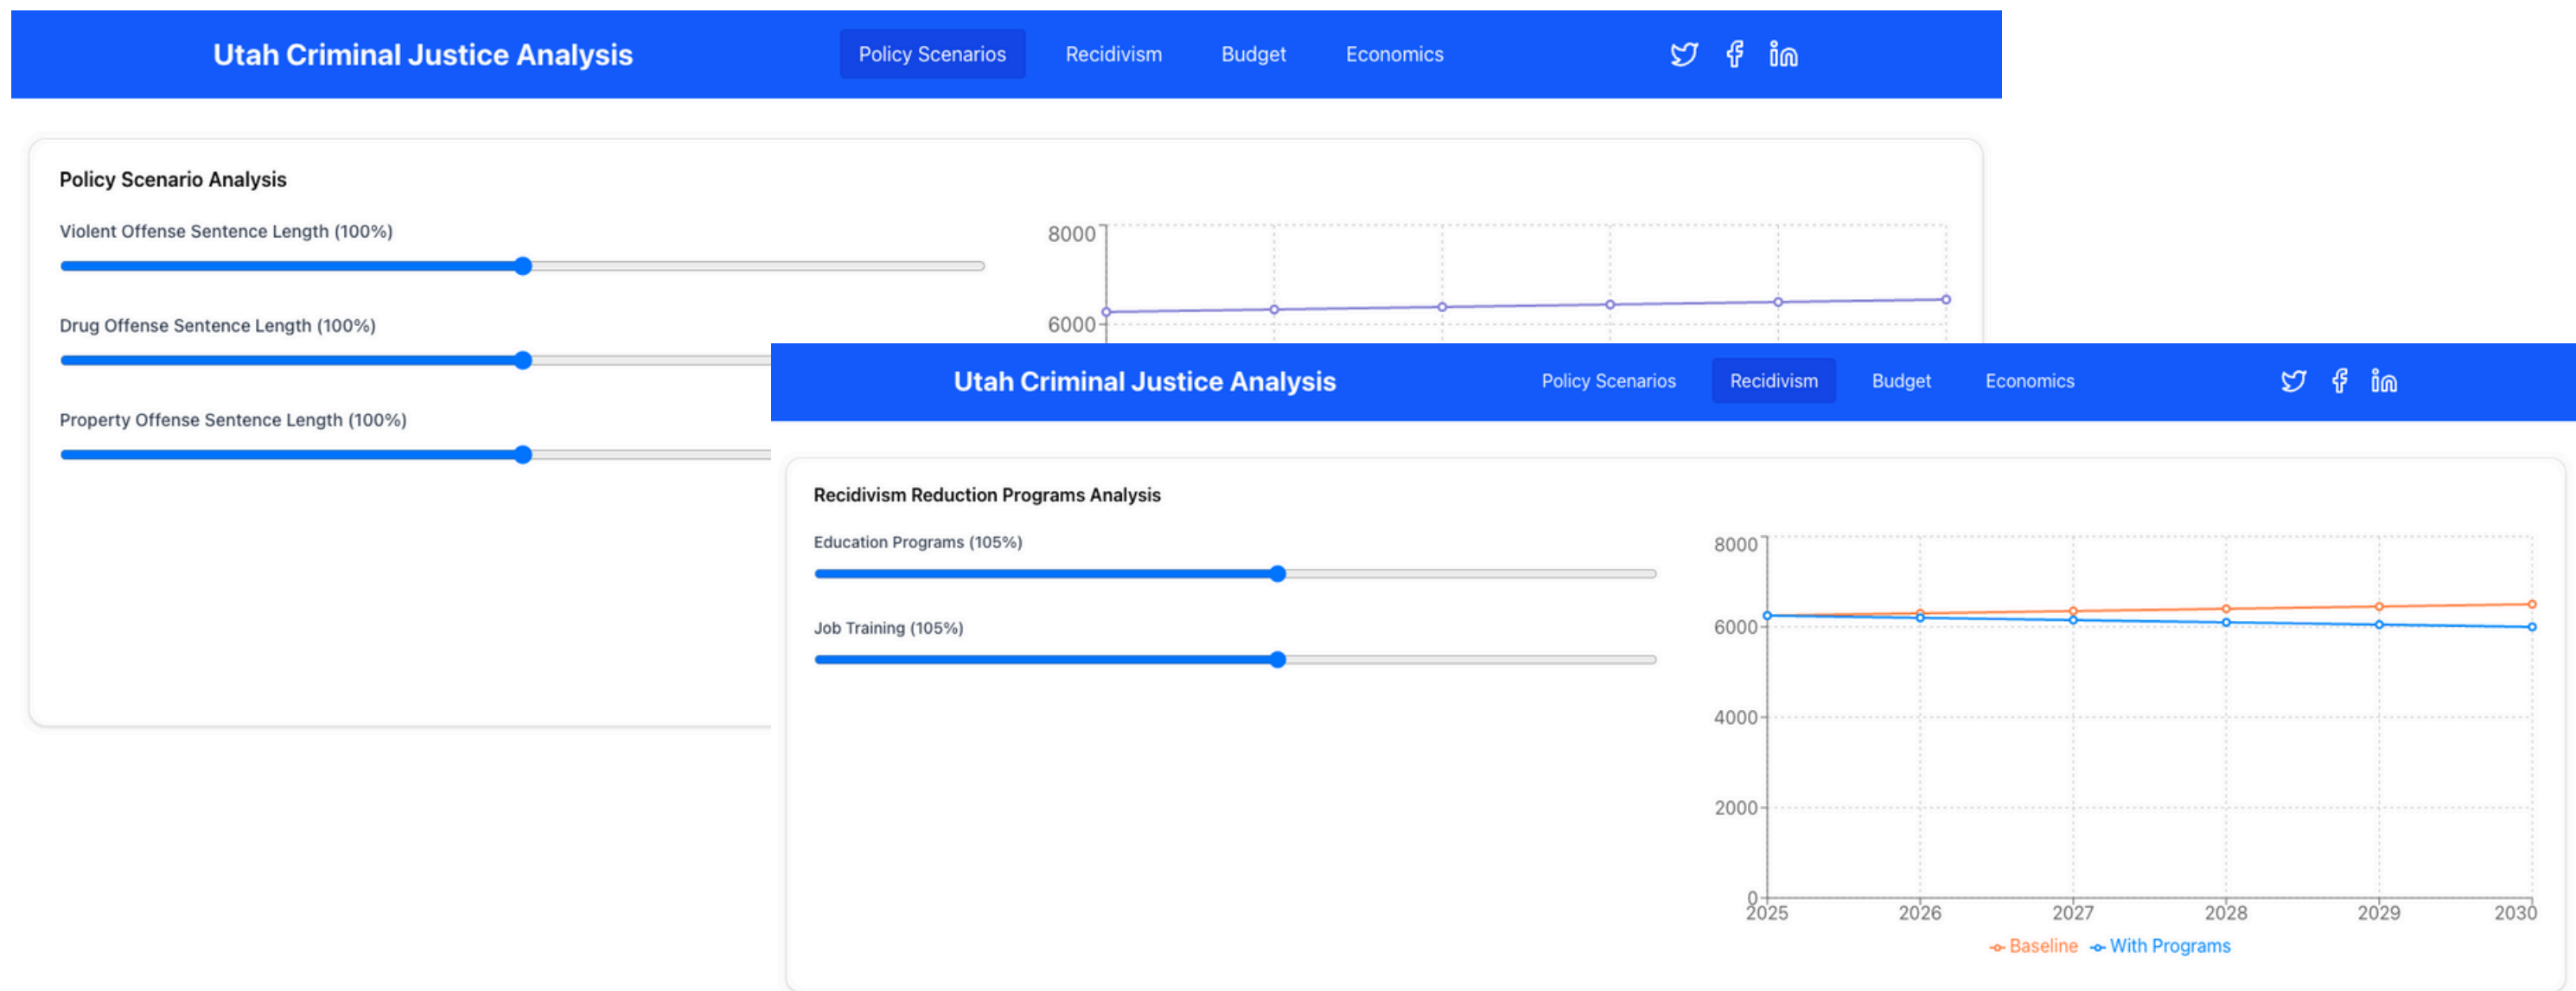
Utah Criminal Justice Analysis

Policy Scenarios Recidivism Budget Economics

Policy Scenario Analysis

Violent Offense Sentence Length (100%)

Drug Offense Sentence Length (100%)

Property Offense Sentence Length (100%)

8000
6000

Utah Criminal Justice Analysis

Policy Scenarios Recidivism Budget Economics

Recidivism Reduction Programs Analysis

Education Programs (105%)

Job Training (105%)

8000
6000
4000
2000
0
2025 2026 2027 2028 2029 2030

Baseline With Programs